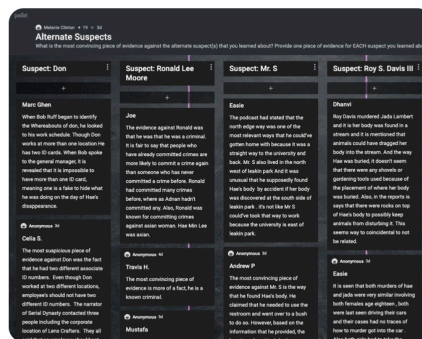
padlet

Melanie Clinton • 19 • 3d

Alternate Suspects

What is the most convincing piece of evidence against the alternate suspect(s) that you learned about? Provide one piece of evidence for EACH suspect you learned ab

Suspect: Don

+

Marc Ghen

When Bob Ruff began to identify the whereabouts of don, he looked to his work schedule. Though Don works at more than one location He has two ID cards. When Bob spoke to the general manager, it is revealed that it is impossible to have more than one ID card, meaning one is a fake to hide what he was doing on the day of Hae's disappearance.

Anonymous 3d

Celia S.

The most suspicious piece of evidence against Don was the fact that he had two different associate ID numbers. Even though Don worked at two different locations, employee's should not have two different ID numbers. The narrator of Serial Dynasty contacted three people including the corporate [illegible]

Suspect: Ronald Lee Moore

+

Joe

The evidence against Ronald was that he was that he was a criminal. It is fair to say that people who have already committed crimes are more likely to commit a crime again than someone who has never committed a crime before. Ronald had committed many crimes before, where as Adnan hadn't committed any. Also, Ronald was known for committing crimes against asian women. Hae Min Lee was asian.

Anonymous 3d

Travis H.

The most convincing piece of evidence is more of a fact, he is a known criminal.

Anonymous 3d

Mustafa

Suspect: Mr. S

+

Easie

The podcast had stated that the north edge way was one of the most relevant ways that he could've gotten home with because it was a straight way to the university and back. Mr. S also lived in the north west of leakin park And it was unusual that he supposedly found Hae's body by accident if her body was discovered at the south side of leakin park. it's not like Mr. S could've took that way to work because the university is east of leakin park.

Anonymous 3d

Andrew P

The most convincing piece of evidence against Mr. S is the way that he found Hae's body. He claimed that he needed to use the restroom and went over to a bush to do so. However, based on the information that he provided, the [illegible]

Suspect: Roy S. Davis III

+

Dhanvi

Roy Davis murdered Jada Lambert and it is her body was found in a stream and it is mentioned that animals could have dragged her body into the stream. And the way Hae was buried, it doesn't seem that there were any shovels or gardening tools used because of the placement of where her body was buried. Also, in the report is says that there were rocks on top of Hae's body to possibly keep animals from disturbing it. This seems way to coincidental to not be related.

Anonymous 3d

Easie

It is seen that both murders of hae and jada were very similar involving both females age eighteen. both were last seen driving their cars and their cases had no traces of how to murder got into the car. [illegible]